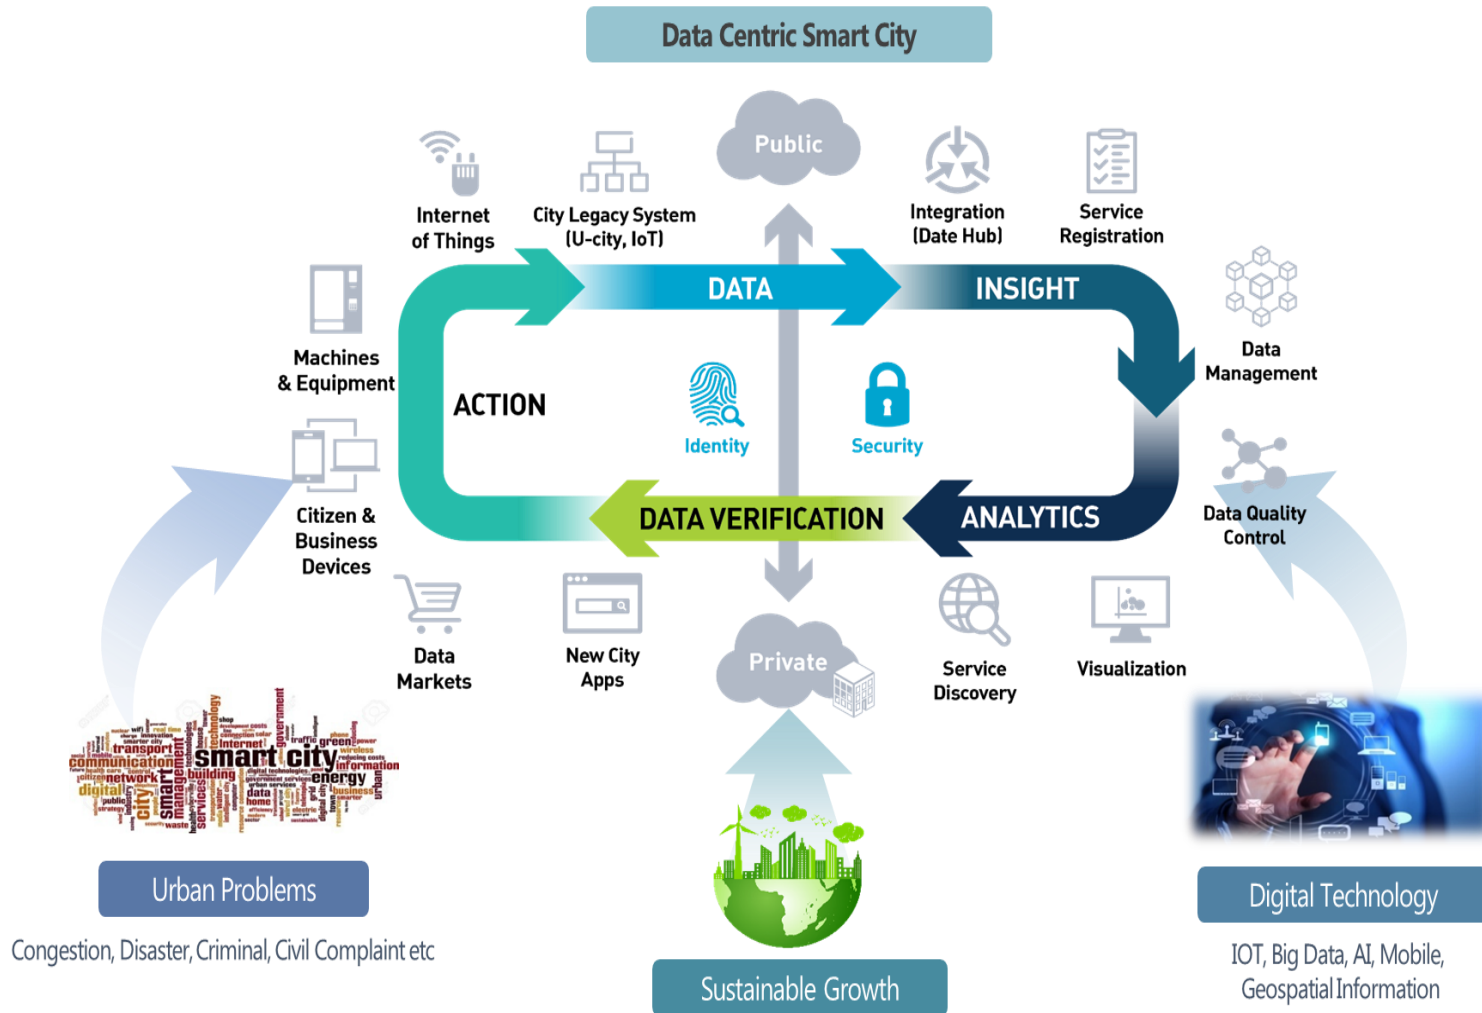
Data Centric Smart City

Public

Internet of Things

City Legacy System (U-city, IoT)

Integration (Date Hub)

Service Registration

DATA

INSIGHT

Data Management

Machines & Equipment

ACTION

Identity

Security

Citizen & Business Devices

DATA VERIFICATION

ANALYTICS

Data Quality Control

Data Markets

New City Apps

Private

Service Discovery

Visualization

transport communication smart city building energy digital network internet green information data home services management government technology business

Urban Problems

Congestion, Disaster, Criminal, Civil Complaint etc

Sustainable Growth

Digital Technology

IOT, Big Data, AI, Mobile, Geospatial Information